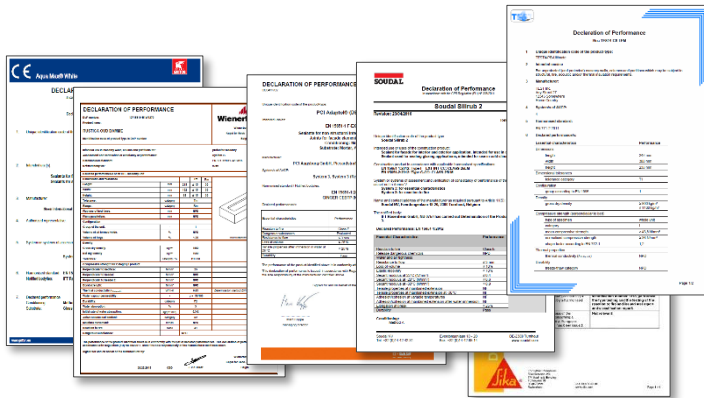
CE Aqua Mouth White

DECLAR

DECLARATION OF PERFORMANCE

Wienerb

DECLARATION OF PERFORMANCE

PCI Adaptoflex

EN 1504

SOUDAL

Declaration of Performance

Soudal Silirub 2

Declaration of Performance

Page 1 of 2